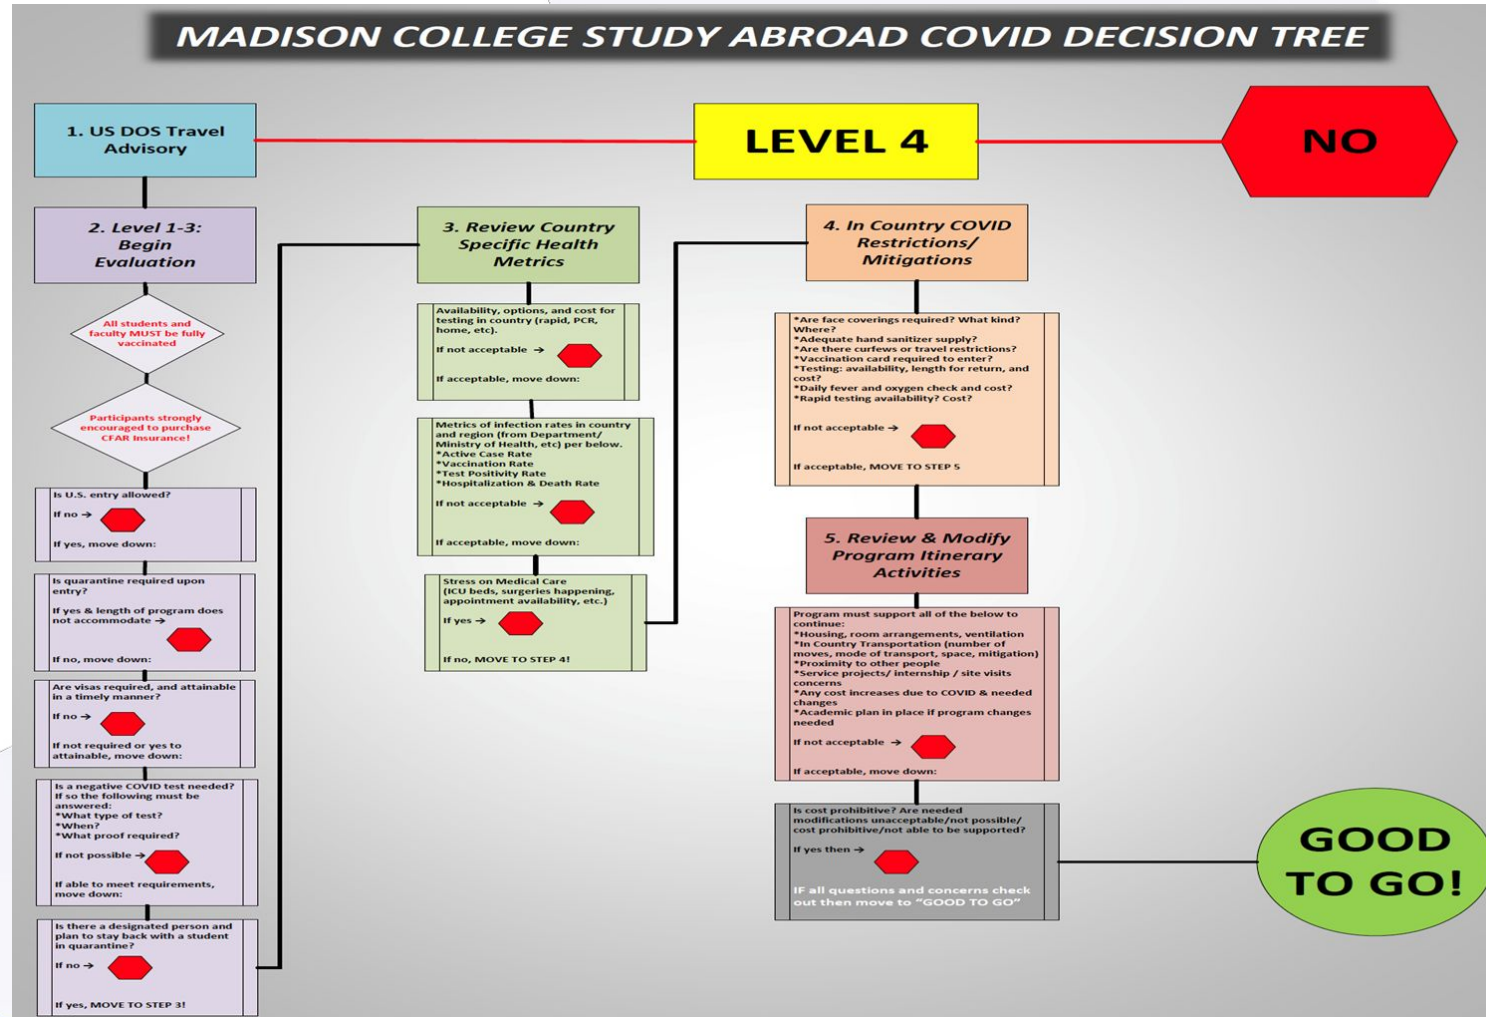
MADISON COLLEGE STUDY ABROAD COVID DECISION TREE

1. US DOS Travel Advisory

LEVEL 4

NO

2. Level 1-3: Begin Evaluation

All students and faculty MUST be fully vaccinated

Participants strongly encouraged to purchase CFAR Insurance!

Is U.S. entry allowed?
If no →
If yes, move down:

Is quarantine required upon entry?
If yes & length of program does not accommodate →
If no, move down:

Are visas required, and attainable in a timely manner?
If no →
If not required or yes to attainable, move down:

Is a negative COVID test needed? If so the following must be answered:
*What type of test?
*When?
*What proof required?
If not possible →
If able to meet requirements, move down:

Is there a designated person and plan to stay back with a student in quarantine?
If no →
If yes, MOVE TO STEP 3!

3. Review Country Specific Health Metrics

Availability, options, and cost for testing in country (rapid, PCR, home, etc).
If not acceptable →
If acceptable, move down:

Metrics of infection rates in country and region (from Department/ Ministry of Health, etc) per below.
*Active Case Rate
*Vaccination Rate
*Test Positivity Rate
*Hospitalization & Death Rate
If not acceptable →
If acceptable, move down:

Stress on Medical Care (ICU beds, surgeries happening, appointment availability, etc.)
If yes →
If no, MOVE TO STEP 4!

4. In Country COVID Restrictions/ Mitigations

*Are face coverings required? What kind? Where?
*Adequate hand sanitizer supply?
*Are there curfews or travel restrictions?
*Vaccination card required to enter?
*Testing: availability, length for return, and cost?
*Daily fever and oxygen check and cost?
*Rapid testing availability? Cost?
If not acceptable →
If acceptable, MOVE TO STEP 5

5. Review & Modify Program Itinerary Activities

Program must support all of the below to continue:
*Housing, room arrangements, ventilation
*In Country Transportation (number of moves, mode of transport, space, mitigation)
*Proximity to other people
*Service projects/ internship / site visits concerns
*Any cost increases due to COVID & needed changes
*Academic plan in place if program changes needed
If not acceptable →
If acceptable, move down:

Is cost prohibitive? Are needed modifications unacceptable/not possible/ cost prohibitive/not able to be supported?
If yes then →
IF all questions and concerns check out then move to "GOOD TO GO"

GOOD TO GO!